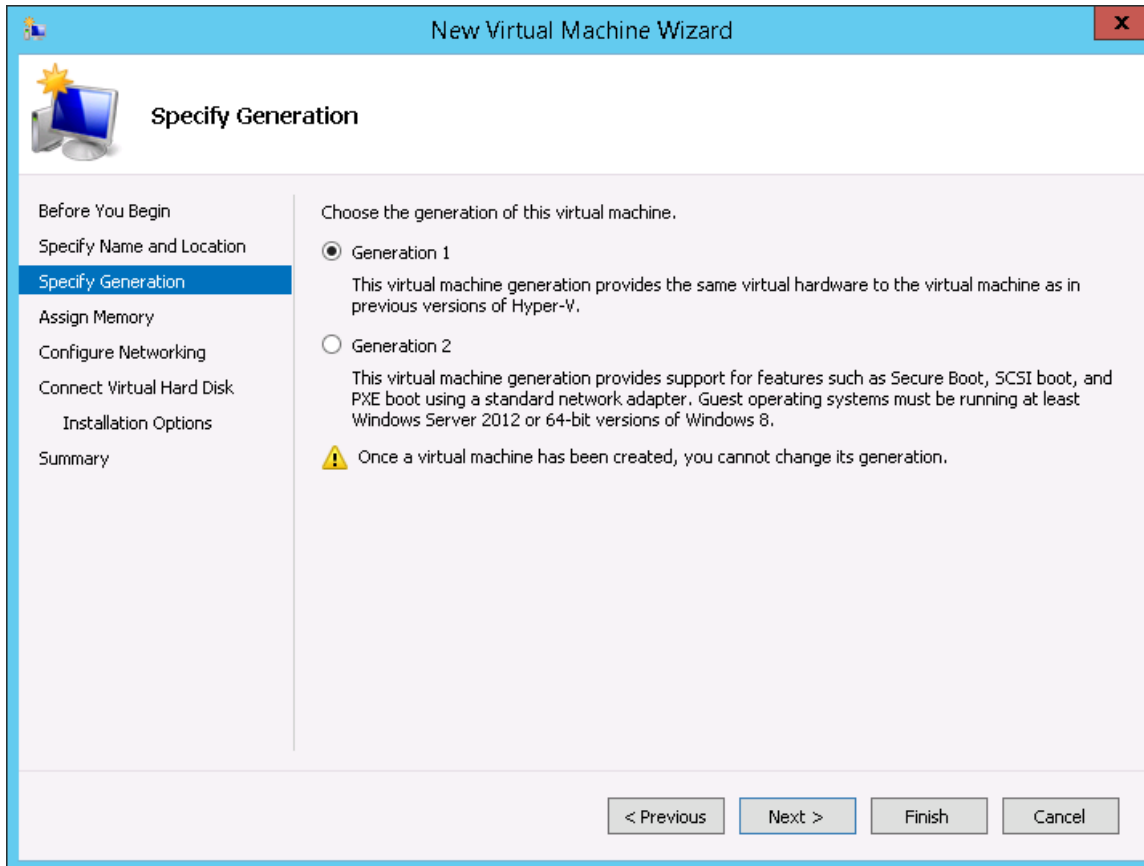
New Virtual Machine Wizard

Specify Generation

Before You Begin
Specify Name and Location
Specify Generation
Assign Memory
Configure Networking
Connect Virtual Hard Disk
Installation Options
Summary

Choose the generation of this virtual machine.

Generation 1

This virtual machine generation provides the same virtual hardware to the virtual machine as in previous versions of Hyper-V.

Generation 2

This virtual machine generation provides support for features such as Secure Boot, SCSI boot, and PXE boot using a standard network adapter. Guest operating systems must be running at least Windows Server 2012 or 64-bit versions of Windows 8.

Once a virtual machine has been created, you cannot change its generation.

< Previous
Next >
Finish
Cancel